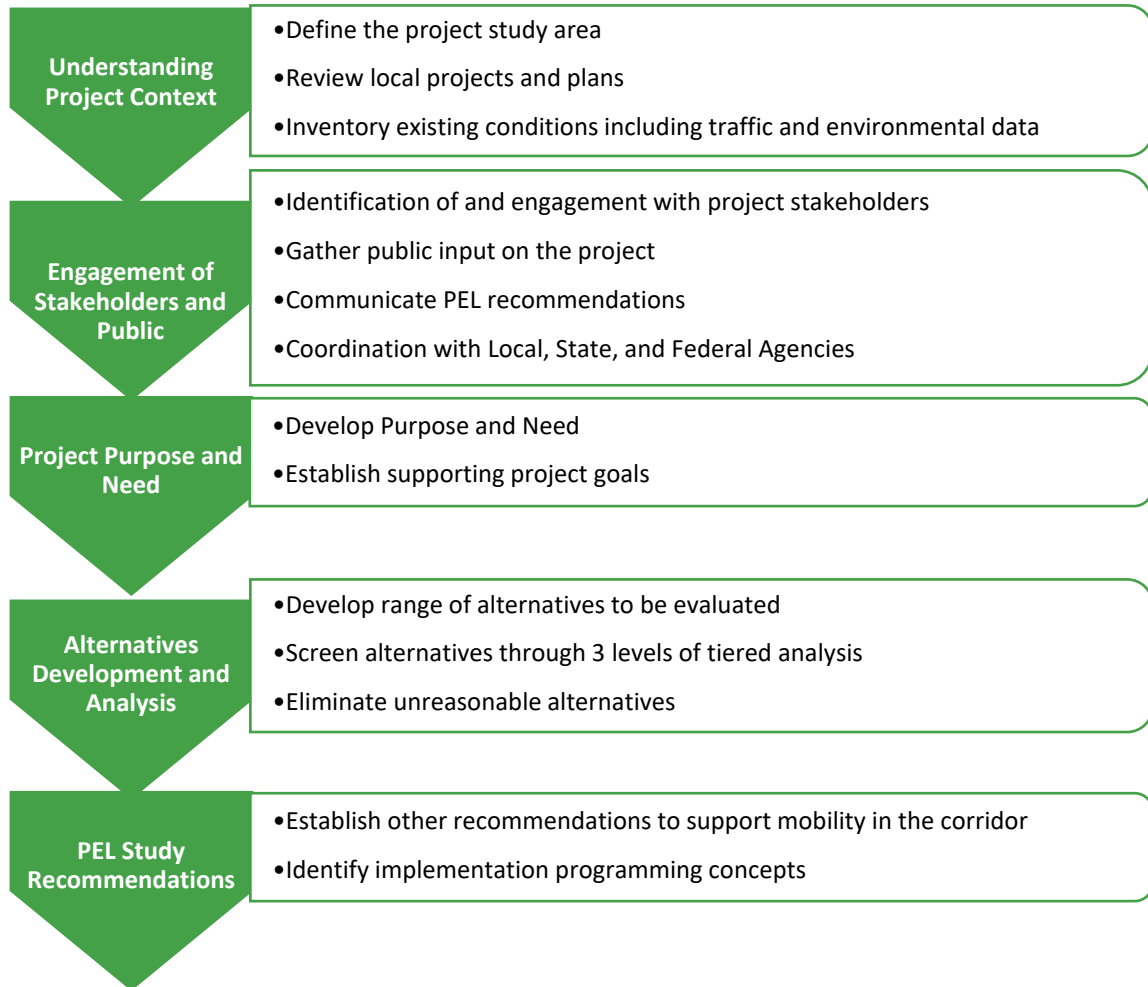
Understanding Project Context

•Define the project study area
•Review local projects and plans
•Inventory existing conditions including traffic and environmental data

Engagement of Stakeholders and Public

•Identification of and engagement with project stakeholders
•Gather public input on the project
•Communicate PEL recommendations
•Coordination with Local, State, and Federal Agencies

Project Purpose and Need

•Develop Purpose and Need
•Establish supporting project goals

Alternatives Development and Analysis

•Develop range of alternatives to be evaluated
•Screen alternatives through 3 levels of tiered analysis
•Eliminate unreasonable alternatives

PEL Study Recommendations

•Establish other recommendations to support mobility in the corridor
•Identify implementation programming concepts